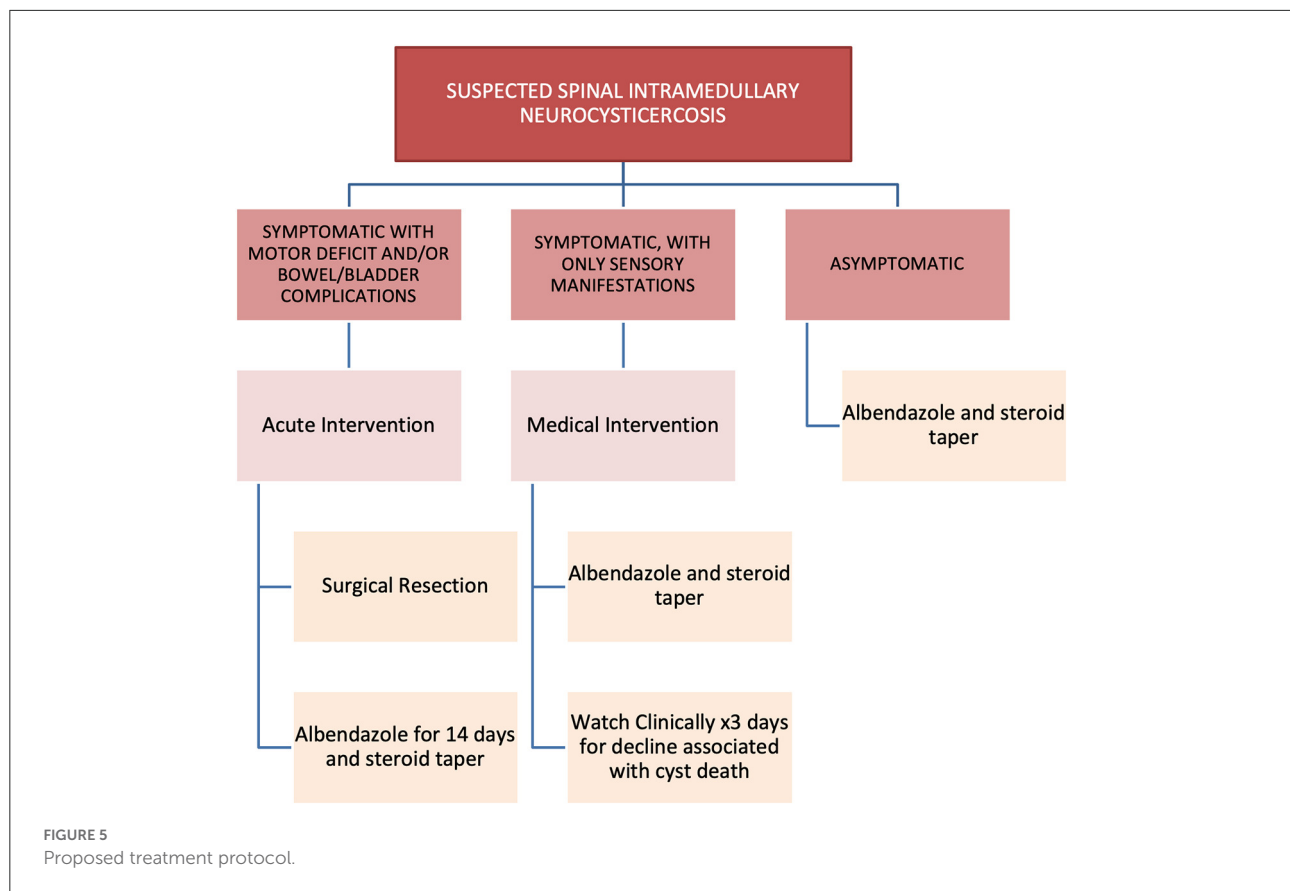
SUSPECTED SPINAL INTRAMEDULLARY NEUROCYSTICERCOSIS

SYMPTOMATIC WITH MOTOR DEFICIT AND/OR BOWEL/BLADDER COMPLICATIONS

SYMPTOMATIC, WITH ONLY SENSORY MANIFESTATIONS

ASYMPTOMATIC

Acute Intervention

Medical Intervention

Albendazole and steroid taper

Surgical Resection

Albendazole and steroid taper

Albendazole for 14 days and steroid taper

Watch Clinically x3 days for decline associated with cyst death

FIGURE 5
Proposed treatment protocol.